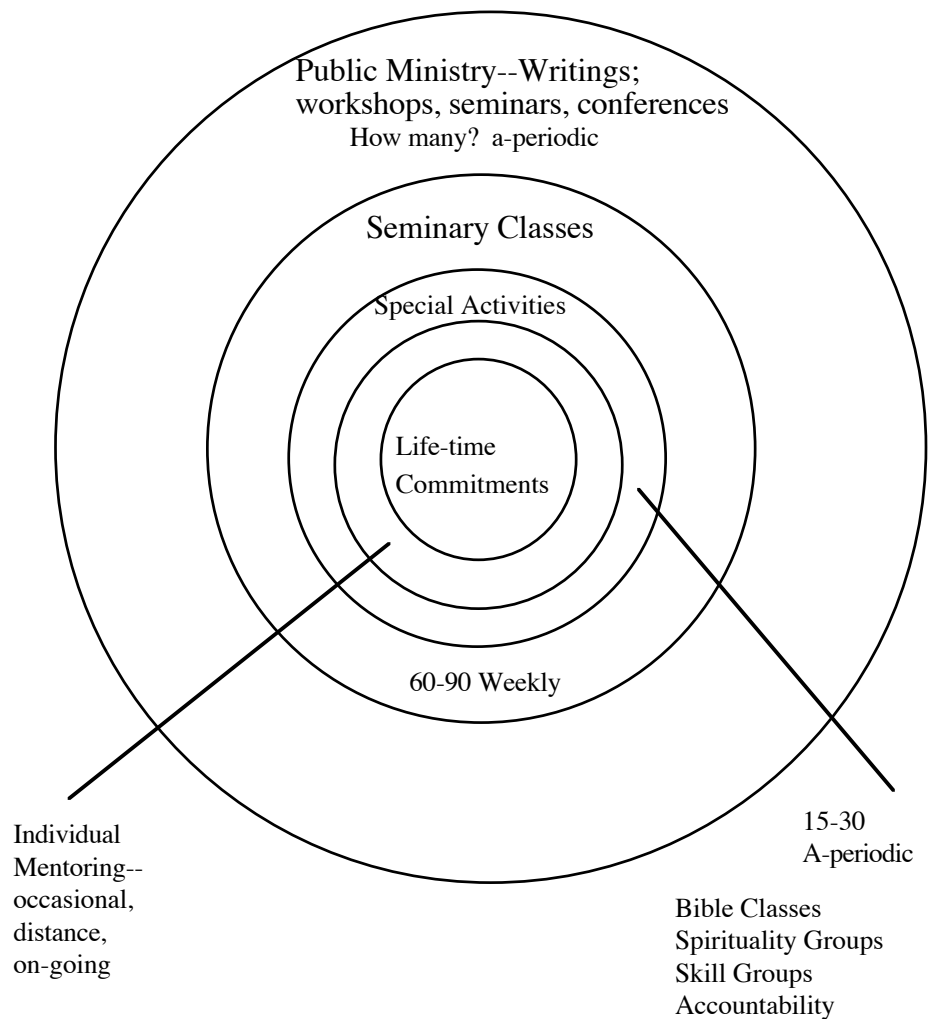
Public Ministry--Writings; workshops, seminars, conferences
How many? a-periodic

Seminary Classes

Special Activities

Life-time Commitments

60-90 Weekly

Individual Mentoring--occasional, distance, on-going

15-30
A-periodic

Bible Classes
Spirituality Groups
Skill Groups
Accountability